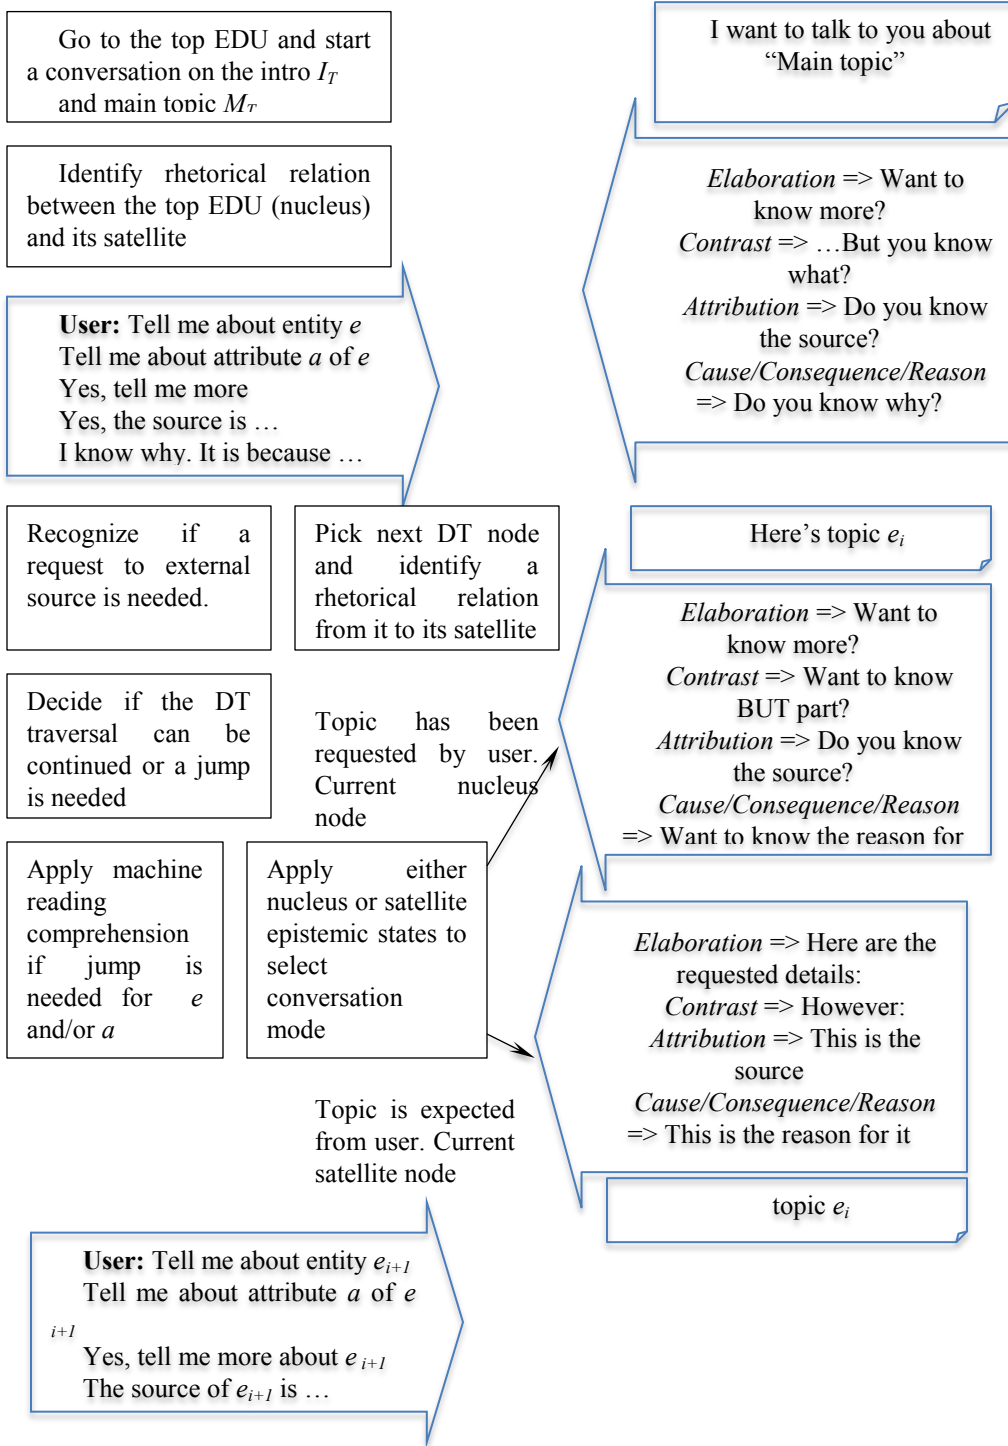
Go to the top EDU and start a conversation on the intro $I_T$ and main topic $M_T$

I want to talk to you about "Main topic"

Identify rhetorical relation between the top EDU (nucleus) and its satellite

*Elaboration* => Want to know more?
*Contrast* => …But you know what?
*Attribution* => Do you know the source?
*Cause/Consequence/Reason* => Do you know why?

**User:** Tell me about entity *e*
Tell me about attribute *a* of *e*
Yes, tell me more
Yes, the source is …
I know why. It is because …

Recognize if a request to external source is needed.

Pick next DT node and identify a rhetorical relation from it to its satellite

Here's topic $e_i$

*Elaboration* => Want to know more?
*Contrast* => Want to know BUT part?
*Attribution* => Do you know the source?
*Cause/Consequence/Reason* => Want to know the reason for

Decide if the DT traversal can be continued or a jump is needed

Topic has been requested by user. Current nucleus node

Apply machine reading comprehension if jump is needed for *e* and/or *a*

Apply either nucleus or satellite epistemic states to select conversation mode

*Elaboration* => Here are the requested details:
*Contrast* => However:
*Attribution* => This is the source
*Cause/Consequence/Reason* => This is the reason for it

Topic is expected from user. Current satellite node

topic $e_i$

**User:** Tell me about entity $e_{i+1}$
Tell me about attribute *a* of *e* $_{i+1}$
Yes, tell me more about $e_{i+1}$
The source of $e_{i+1}$ is …